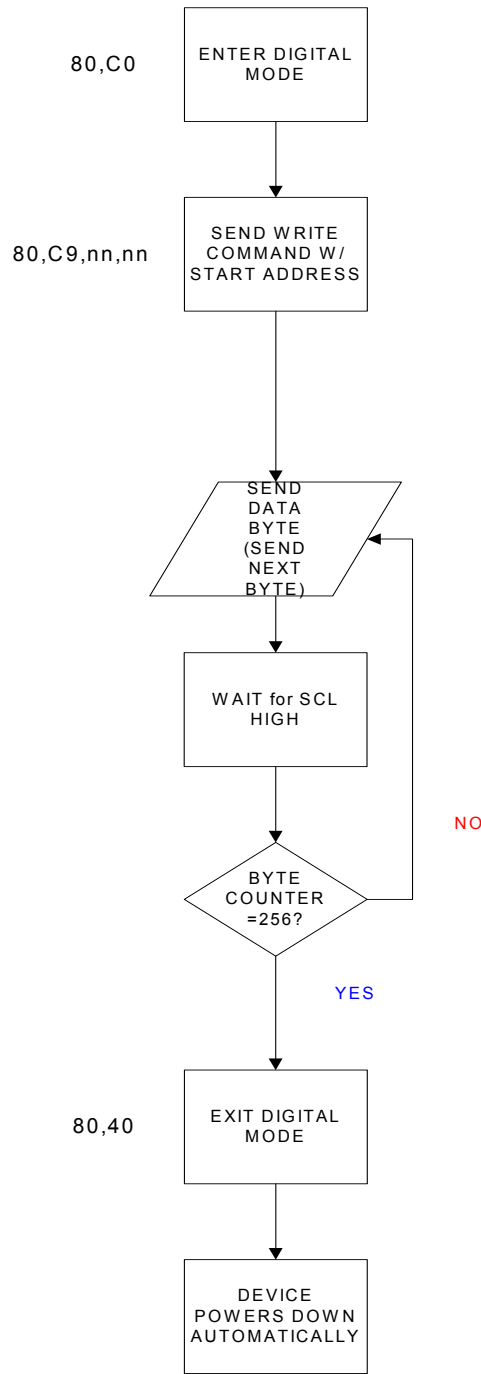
80,C0

ENTER DIGITAL MODE

80,C9,nn,nn

SEND WRITE COMMAND W/ START ADDRESS

SEND DATA BYTE (SEND NEXT BYTE)

WAIT for SCL HIGH

NO

BYTE COUNTER =256?

YES

80,40

EXIT DIGITAL MODE

DEVICE POWERS DOWN AUTOMATICALLY